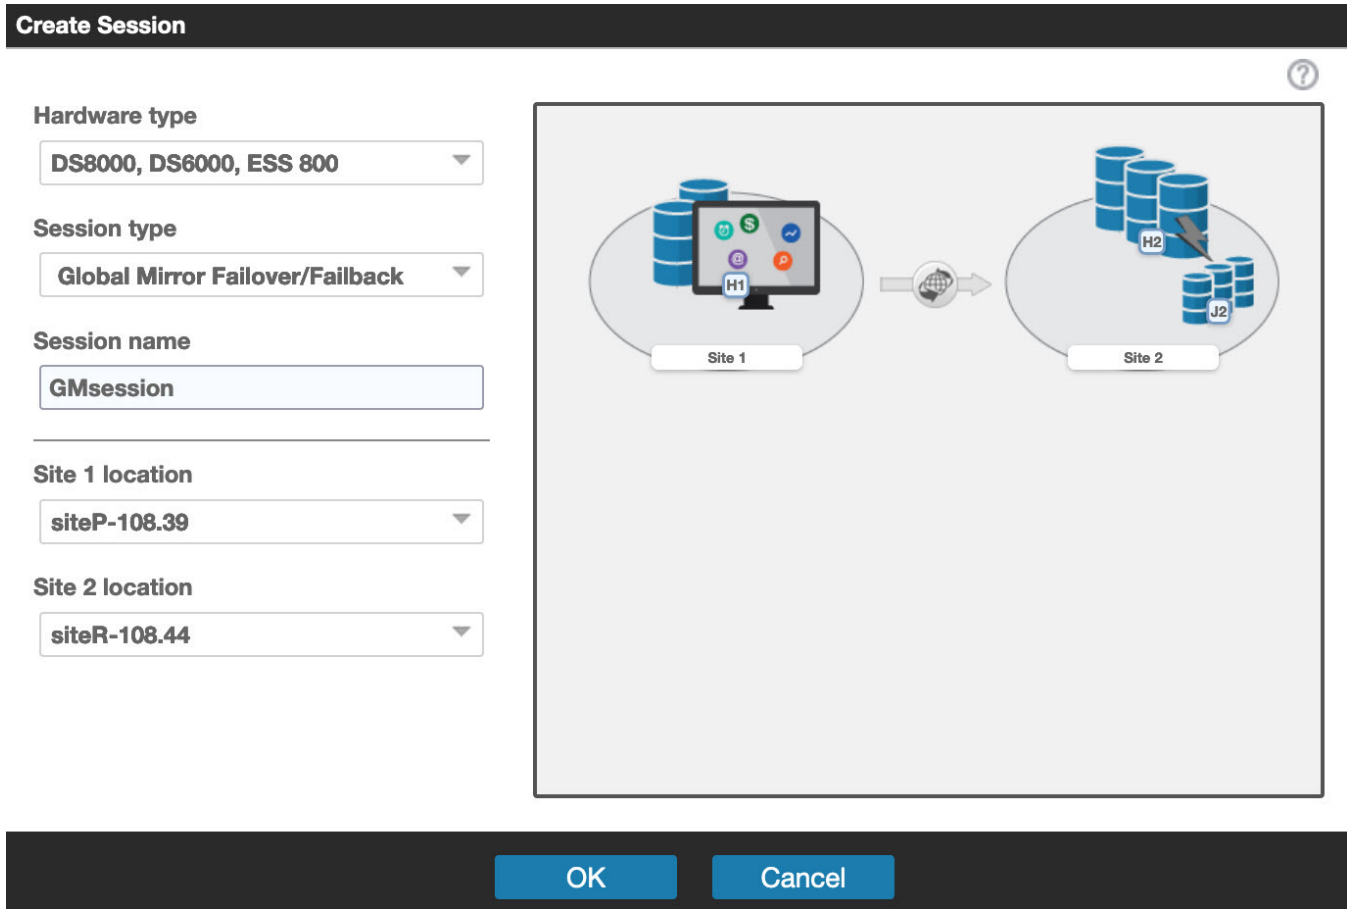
Create Session

?

Hardware type

DS8000, DS6000, ESS 800

Session type

Global Mirror Failover/Failback

Session name

GMsession

Site 1 location

siteP-108.39

Site 2 location

siteR-108.44

H1

Site 1

H2

J2

Site 2

OK

Cancel